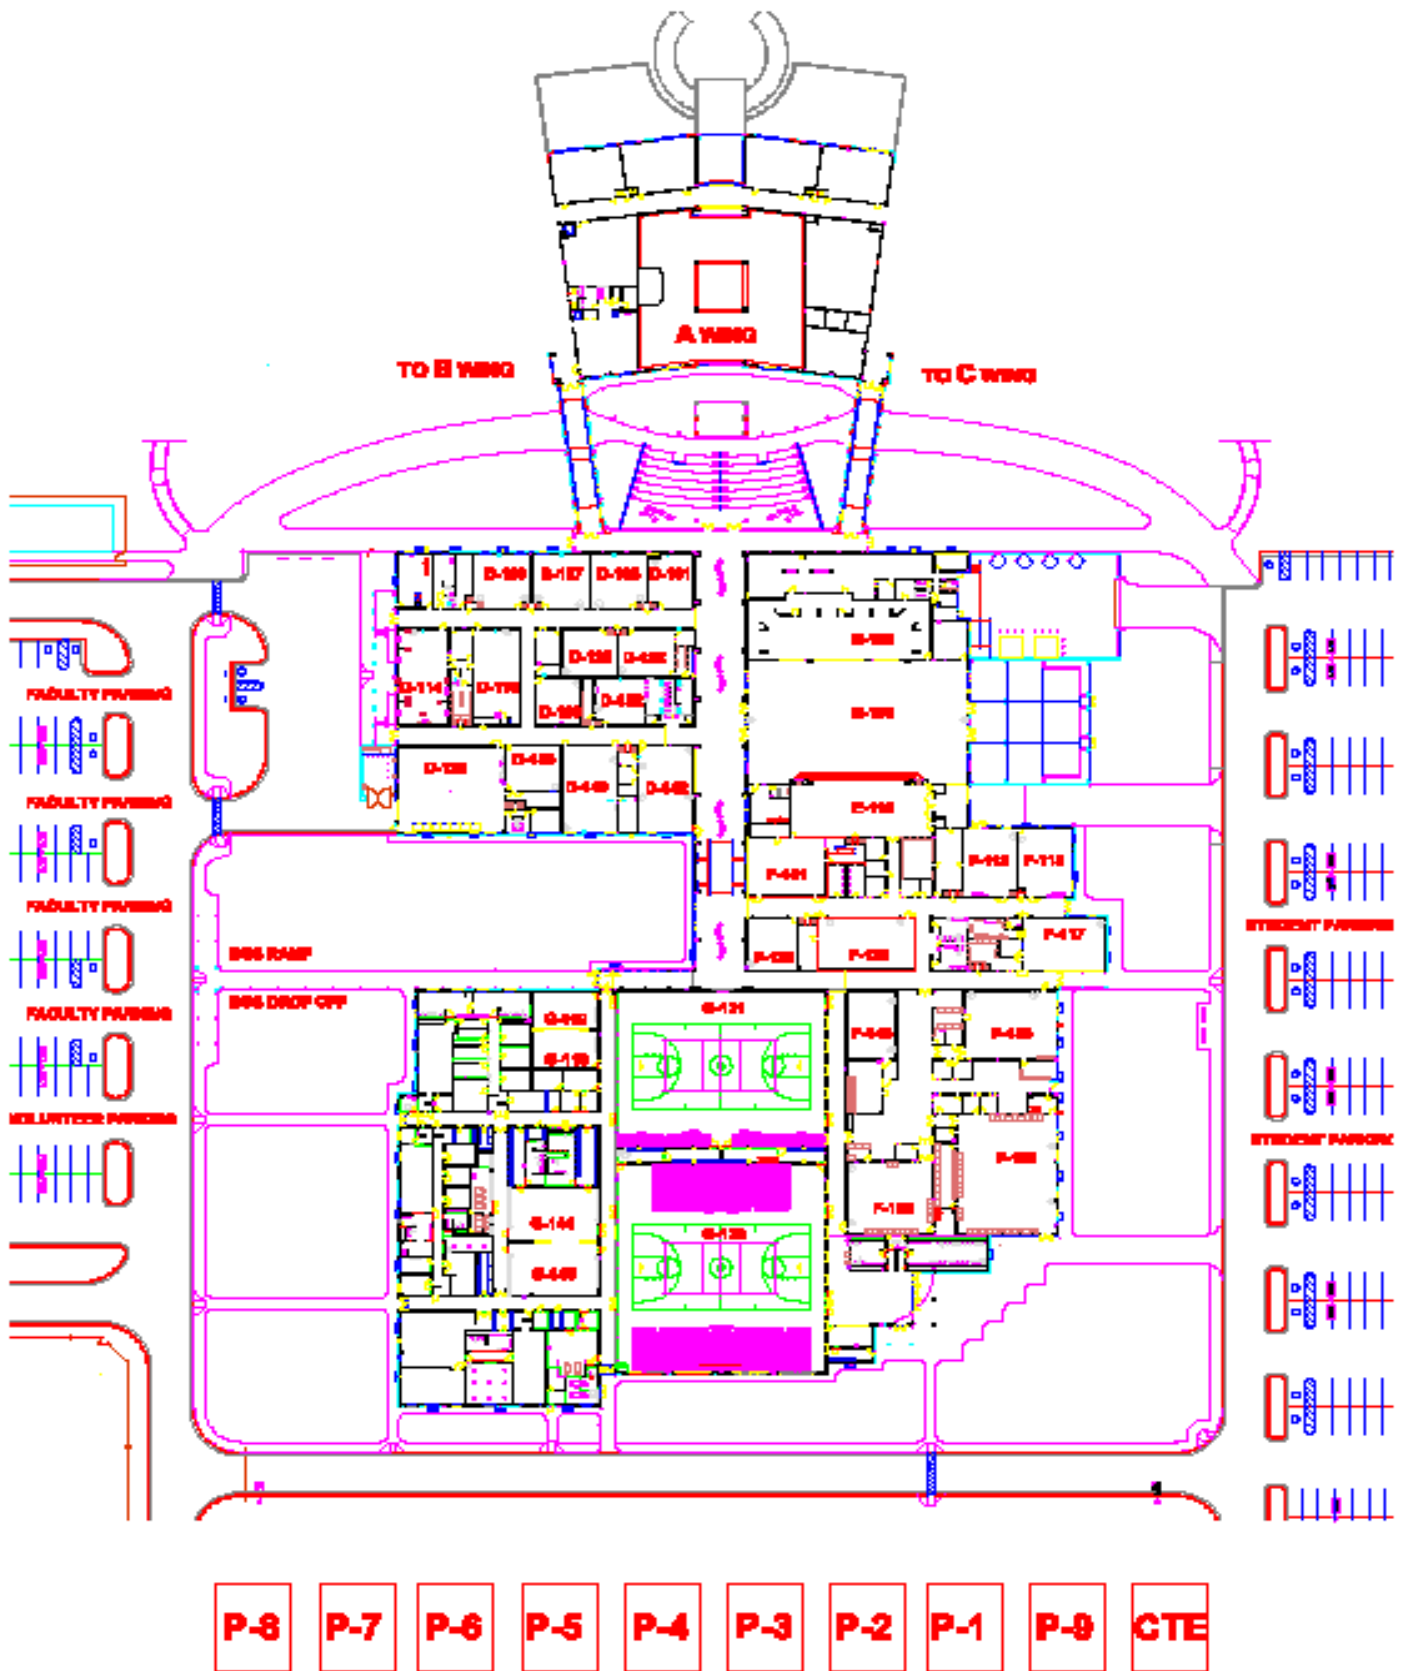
A WING

TO B WING

TO C WING

D-109 D-107 D-105 D-101

D-126 D-422 E-100

D-114 D-110

D-106 D-432

E-100

D-120 D-436

D-440 D-442

E-108

F-401 F-412 F-418

F-420 F-426 F-417

BUS RAMP

BUS DROP OFF

G-102 G-121

G-110

F-440 F-416

F-428

F-108

G-144 G-122

G-440

FACULTY PARKING

FACULTY PARKING

FACULTY PARKING

FACULTY PARKING

VOLUNTEER PARKING

STUDENT PARKING

STUDENT PARKING

P-8 P-7 P-6 P-5 P-4 P-3 P-2 P-1 P-9 CTE